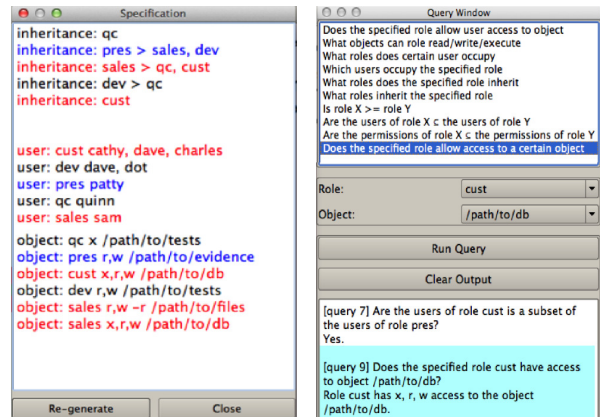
Specification

inheritance: qc
inheritance: pres > sales, dev
inheritance: sales > qc, cust
inheritance: dev > qc
inheritance: cust

user: cust cathy, dave, charles
user: dev dave, dot
user: pres patty
user: qc quinn
user: sales sam

object: qc x /path/to/tests
object: pres r,w /path/to/evidence
object: cust x,r,w /path/to/db
object: dev r,w /path/to/tests
object: sales r,w -r /path/to/files
object: sales x,r,w /path/to/db

Re-generate
Close

Query Window

Does the specified role allow user access to object
What objects can role read/write/execute
What roles does certain user occupy
Which users occupy the specified role
What roles does the specified role inherit
What roles inherit the specified role
Is role X >= role Y
Are the users of role X ⊂ the users of role Y
Are the permissions of role X ⊂ the permissions of role Y
Does the specified role allow access to a certain object

Role: cust
Object: /path/to/db

Run Query
Clear Output

[query 7] Are the users of role cust is a subset of the users of role pres?
Yes.

[query 9] Does the specified role cust have access to object /path/to/db?
Role cust has x, r, w access to the object /path/to/db.